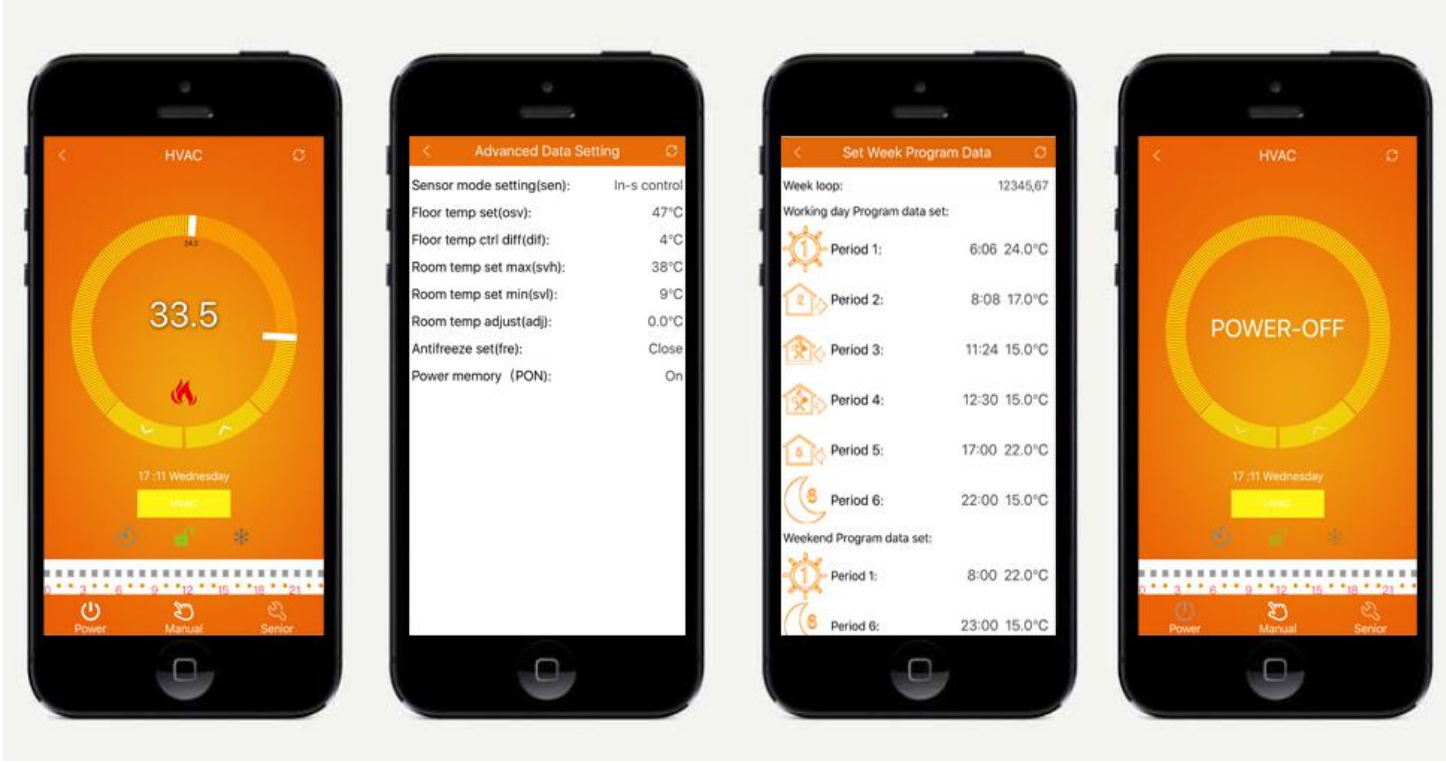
HVAC

24.0

33.5

17 :11 Wednesday

HVAC

0 3 6 9 12 15 18 21

Power Manual Senior

Advanced Data Setting

| | |
|---|---|
| Sensor mode setting(sen): | In-s control |
| Floor temp set(osv): | 47°C |
| Floor temp ctrl diff(dif): | 4°C |
| Room temp set max(svh): | 38°C |
| Room temp set min(svl): | 9°C |
| Room temp adjust(adj): | 0.0°C |
| Antifreeze set(fre): | Close |
| Power memory（PON): | On |

Set Week Program Data

Week loop: 12345,67

Working day Program data set:

| | |
|---|---|
| 1 Period 1: | 6:06 24.0°C |
| 2 Period 2: | 8:08 17.0°C |
| Period 3: | 11:24 15.0°C |
| Period 4: | 12:30 15.0°C |
| 5 Period 5: | 17:00 22.0°C |
| 6 Period 6: | 22:00 15.0°C |

Weekend Program data set:

| | |
|---|---|
| 1 Period 1: | 8:00 22.0°C |
| 6 Period 6: | 23:00 15.0°C |

HVAC

POWER-OFF

17 :11 Wednesday

HVAC

0 3 6 9 12 15 18 21

Power Manual Senior